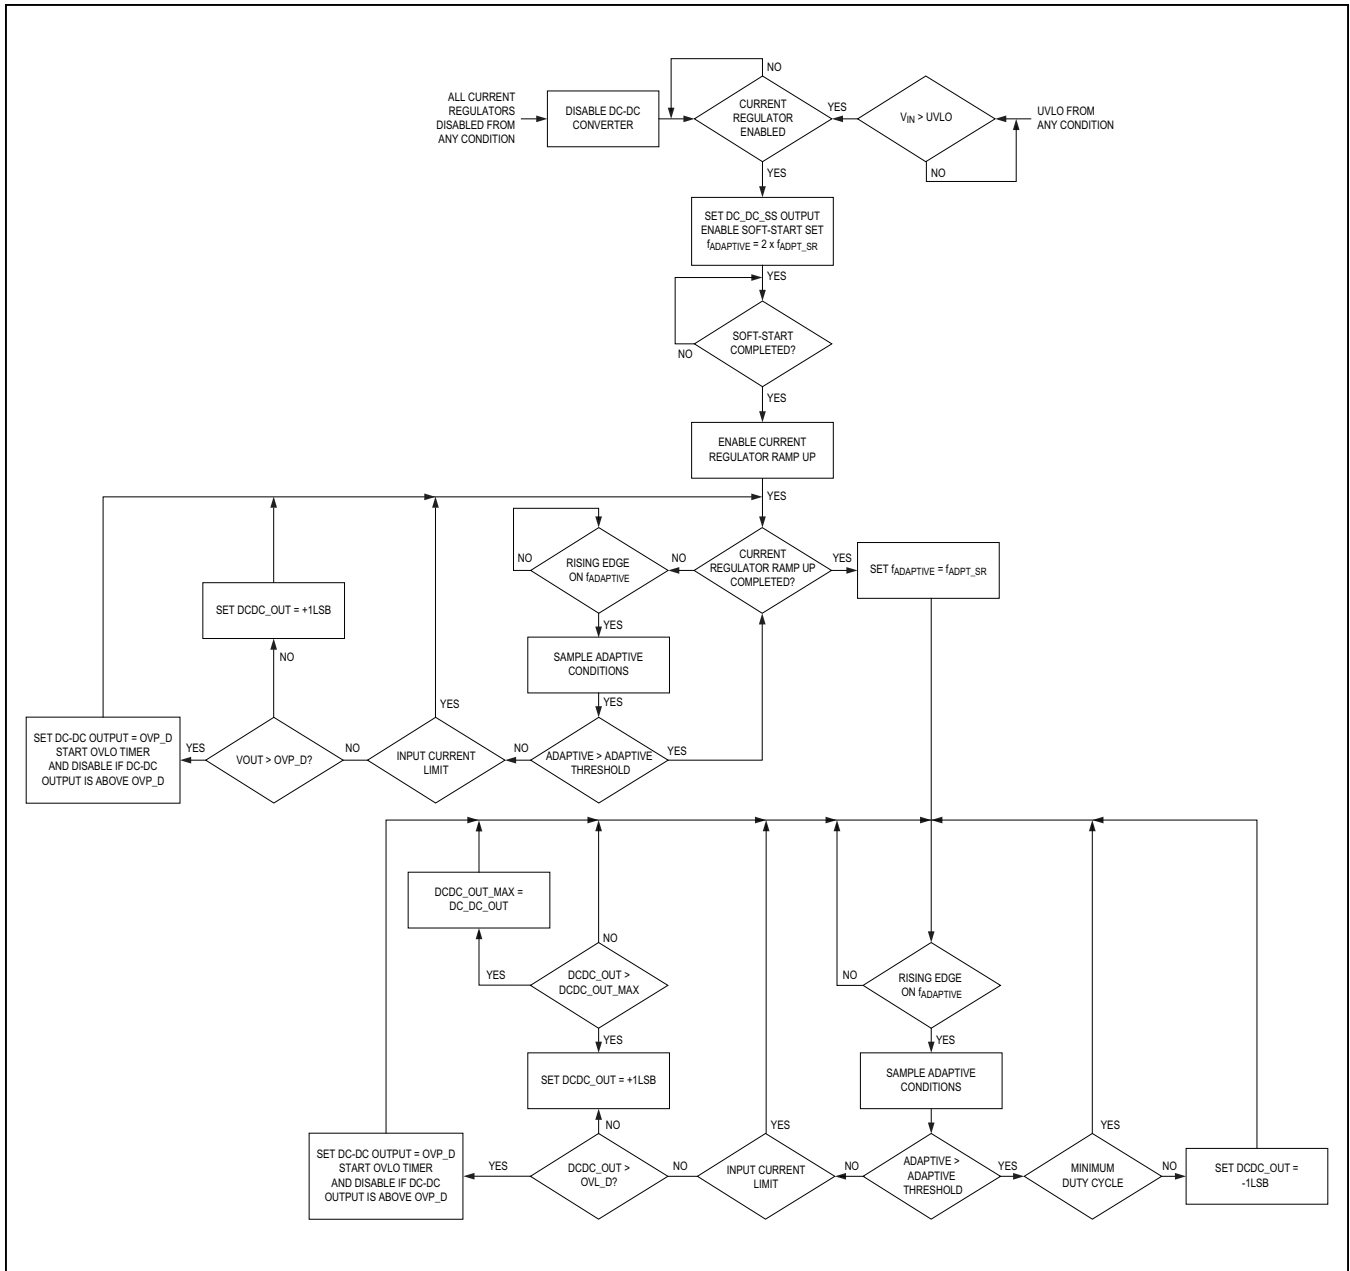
ALL CURRENT REGULATORS DISABLED FROM ANY CONDITION

DISABLE DC-DC CONVERTER

NO

CURRENT REGULATOR ENABLED

YES

$V_{IN}$ > UVLO

UVLO FROM ANY CONDITION

NO

YES

SET DC_DC_SS OUTPUT ENABLE SOFT-START SET $f_{ADAPTIVE}$ = 2 x $f_{ADPT\_SR}$

YES

NO

SOFT-START COMPLETED?

YES

ENABLE CURRENT REGULATOR RAMP UP

YES

NO

RISING EDGE ON $f_{ADAPTIVE}$

NO

CURRENT REGULATOR RAMP UP COMPLETED?

YES

SET $f_{ADAPTIVE}$ = $f_{ADPT\_SR}$

SET DCDC_OUT = +1LSB

NO

YES

SAMPLE ADAPTIVE CONDITIONS

YES

SET DC-DC OUTPUT = OVP_D START OVLO TIMER AND DISABLE IF DC-DC OUTPUT IS ABOVE OVP_D

YES

VOUT > OVP_D?

NO

INPUT CURRENT LIMIT

NO

ADAPTIVE > ADAPTIVE THRESHOLD

YES

DCDC_OUT_MAX = DC_DC_OUT

NO

YES

DCDC_OUT > DCDC_OUT_MAX

NO

RISING EDGE ON $f_{ADAPTIVE}$

YES

YES

SET DCDC_OUT = +1LSB

SAMPLE ADAPTIVE CONDITIONS

NO

YES

YES

SET DC-DC OUTPUT = OVP_D START OVLO TIMER AND DISABLE IF DC-DC OUTPUT IS ABOVE OVP_D

YES

DCDC_OUT > OVL_D?

NO

INPUT CURRENT LIMIT

NO

ADAPTIVE > ADAPTIVE THRESHOLD

YES

MINIMUM DUTY CYCLE

NO

SET DCDC_OUT = -1LSB